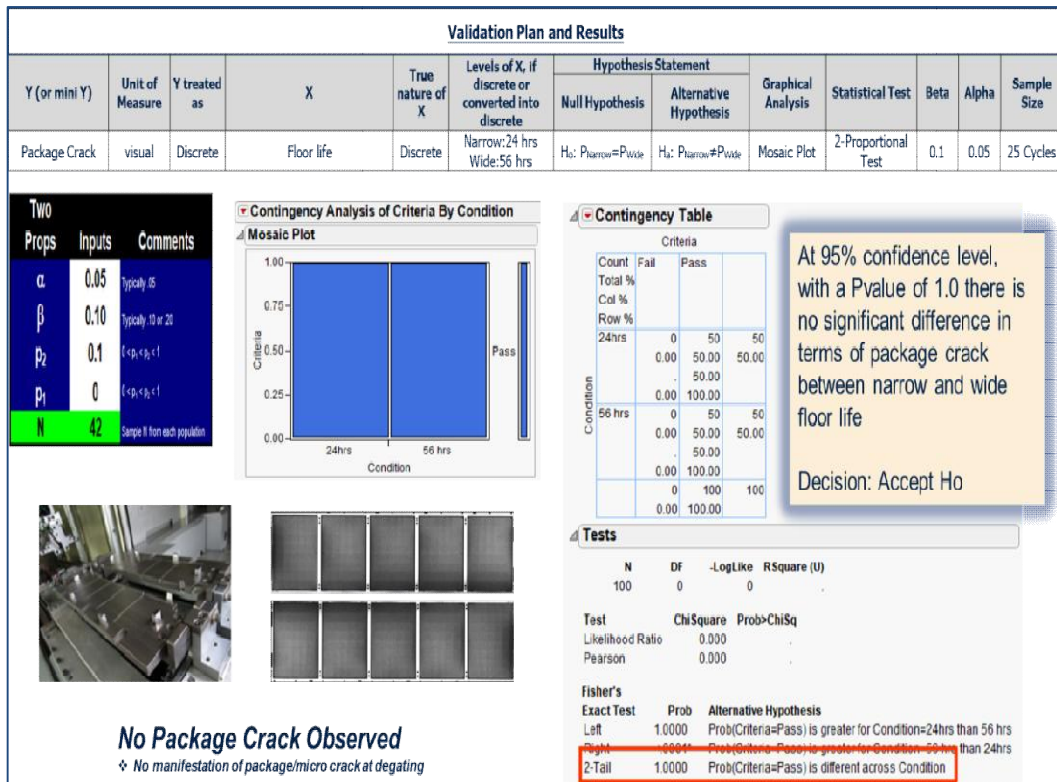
Validation Plan and Results

| Y (or mini Y) | Unit of Measure | Y treated as | X | True nature of X | Levels of X, if discrete or converted into discrete | Hypothesis Statement: Null Hypothesis | Hypothesis Statement: Alternative Hypothesis | Graphical Analysis | Statistical Test | Beta | Alpha | Sample Size |
|---|---|---|---|---|---|---|---|---|---|---|---|---|
| Package Crack | visual | Discrete | Floor life | Discrete | Narrow:24 hrs Wide:56 hrs | H₀: $P_{Narrow}=P_{Wide}$ | Hₐ: $P_{Narrow}\neq P_{Wide}$ | Mosaic Plot | 2-Proportional Test | 0.1 | 0.05 | 25 Cycles |

| Two Props | Inputs | Comments |
|---|---|---|
| α | 0.05 | Typically .05 |
| β | 0.10 | Typically .10 or .20 |
| $p_2$ | 0.1 | $0<p_1<p_2<1$ |
| $p_1$ | 0 | $0<p_1<p_2<1$ |
| N | 42 | Sample N from each population |

Contingency Analysis of Criteria By Condition
Mosaic Plot
1.00
0.75
0.50
0.25
0.00
Criteria
Pass
24hrs
56 hrs
Condition

Contingency Table
Criteria

| Count Total % Col % Row % | Fail | Pass | |
|---|---|---|---|
| 24hrs | 0 0.00 . 0.00 | 50 50.00 50.00 100.00 | 50 50.00 |
| 56 hrs | 0 0.00 . 0.00 | 50 50.00 50.00 100.00 | 50 50.00 |
| | 0 0.00 | 100 100.00 | 100 |

Condition

At 95% confidence level, with a Pvalue of 1.0 there is no significant difference in terms of package crack between narrow and wide floor life

Decision: Accept Ho

Tests

| N | DF | -LogLike | RSquare (U) |
|---|---|---|---|
| 100 | 0 | 0 | . |

| Test | ChiSquare | Prob>ChiSq |
|---|---|---|
| Likelihood Ratio | 0.000 | . |
| Pearson | 0.000 | . |

| Fisher's Exact Test | Prob | Alternative Hypothesis |
|---|---|---|
| Left | 1.0000 | Prob(Criteria=Pass) is greater for Condition=24hrs than 56 hrs |
| Right | 1.0000* | Prob(Criteria=Pass) is greater for Condition=56 hrs than 24hrs |
| 2-Tail | 1.0000 | Prob(Criteria=Pass) is different across Condition |

No Package Crack Observed
❖ No manifestation of package/micro crack at degating